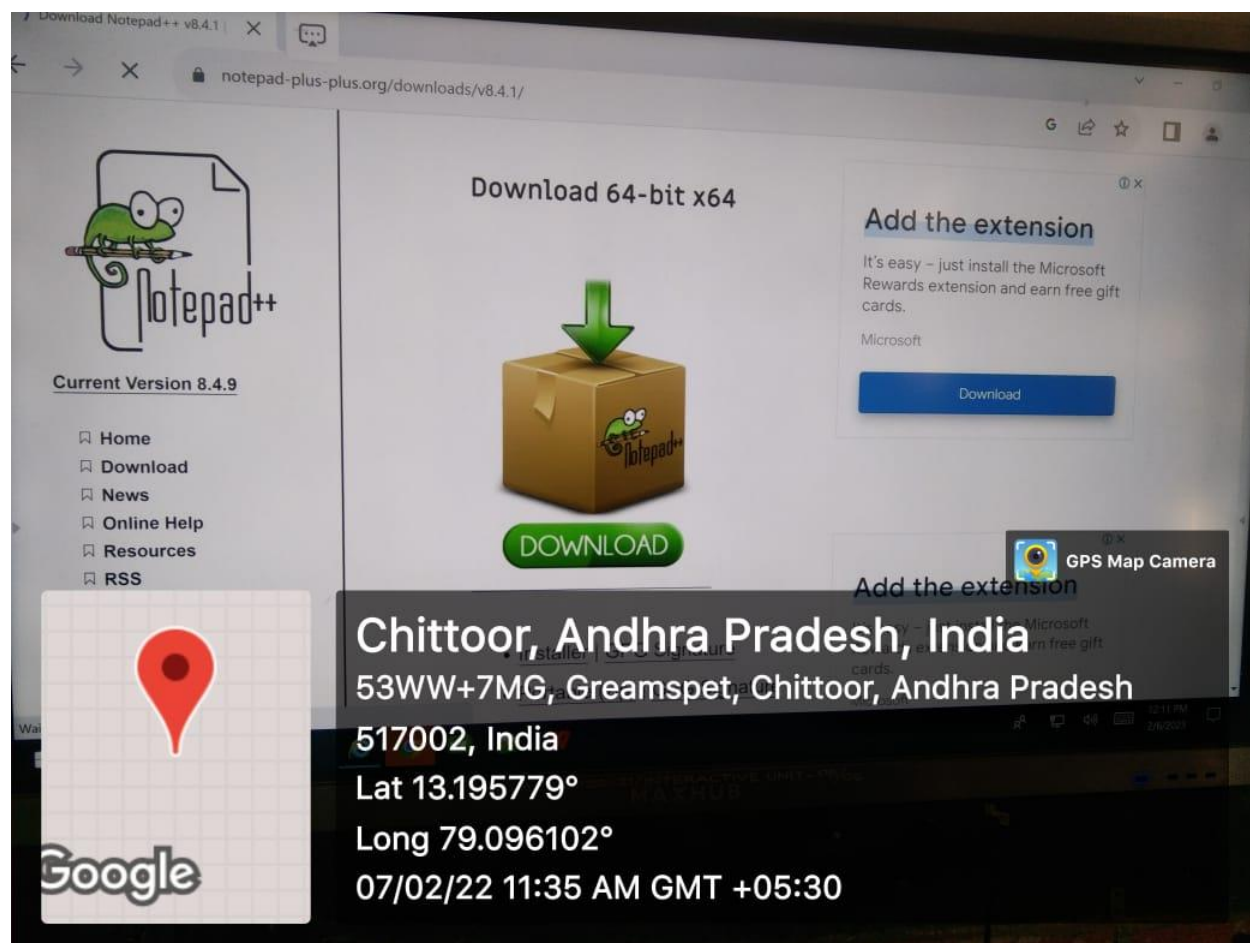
Download Notepad++ v8.4.1

notepad-plus-plus.org/downloads/v8.4.1/

Notepad++

Current Version 8.4.9

Home
Download
News
Online Help
Resources
RSS

Download 64-bit x64

Notepad++

DOWNLOAD

Installer | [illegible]

Add the extension

It's easy – just install the Microsoft Rewards extension and earn free gift cards.

Microsoft

Download

Add the extension

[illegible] Microsoft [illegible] free gift cards.

GPS Map Camera

Google

Chittoor, Andhra Pradesh, India
53WW+7MG, Greamspet, Chittoor, Andhra Pradesh 517002, India
Lat 13.195779°
Long 79.096102°
07/02/22 11:35 AM GMT +05:30